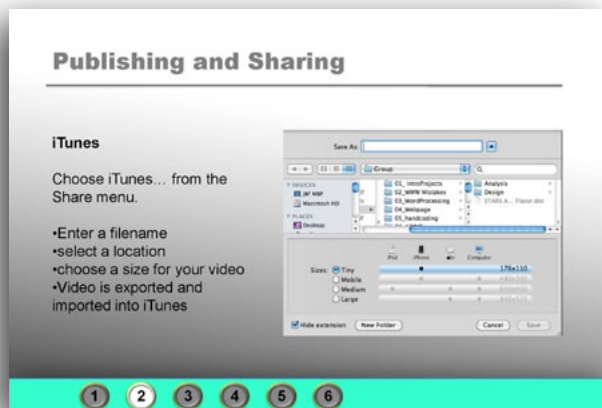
Publishing and Sharing

iTunes

Choose iTunes… from the Share menu.

•Enter a filename
•select a location
•choose a size for your video
•Video is exported and imported into iTunes

Save As:

Group

DEVICES
Macintosh HD
PLACES
Desktop

01_IntroProjects
02_WIPW Mistakes
03_WordProcessing
04_Webpage
05_handcoding

Analysis
Design
STARS A... Flavor.doc

iPod iPhone tv Computer

Sizes: Tiny
Mobile
Medium
Large

176x110

Hide extension
New Folder
Cancel
Save

1 2 3 4 5 6